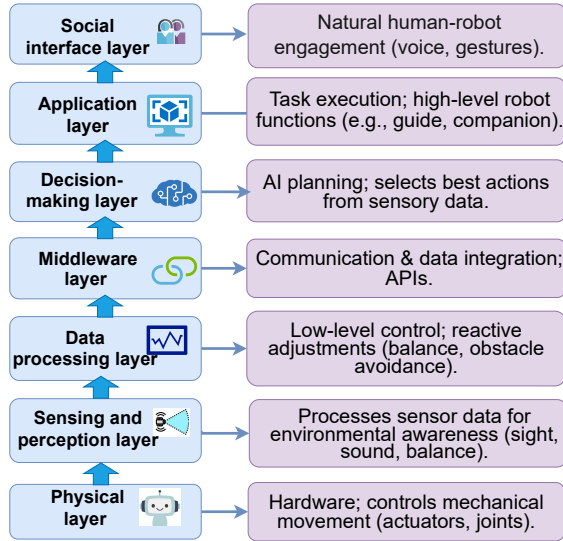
Social interface layer

Natural human-robot engagement (voice, gestures).

Application layer

Task execution; high-level robot functions (e.g., guide, companion).

Decision-making layer

AI planning; selects best actions from sensory data.

Middleware layer

Communication & data integration; APIs.

Data processing layer

Low-level control; reactive adjustments (balance, obstacle avoidance).

Sensing and perception layer

Processes sensor data for environmental awareness (sight, sound, balance).

Physical layer

Hardware; controls mechanical movement (actuators, joints).